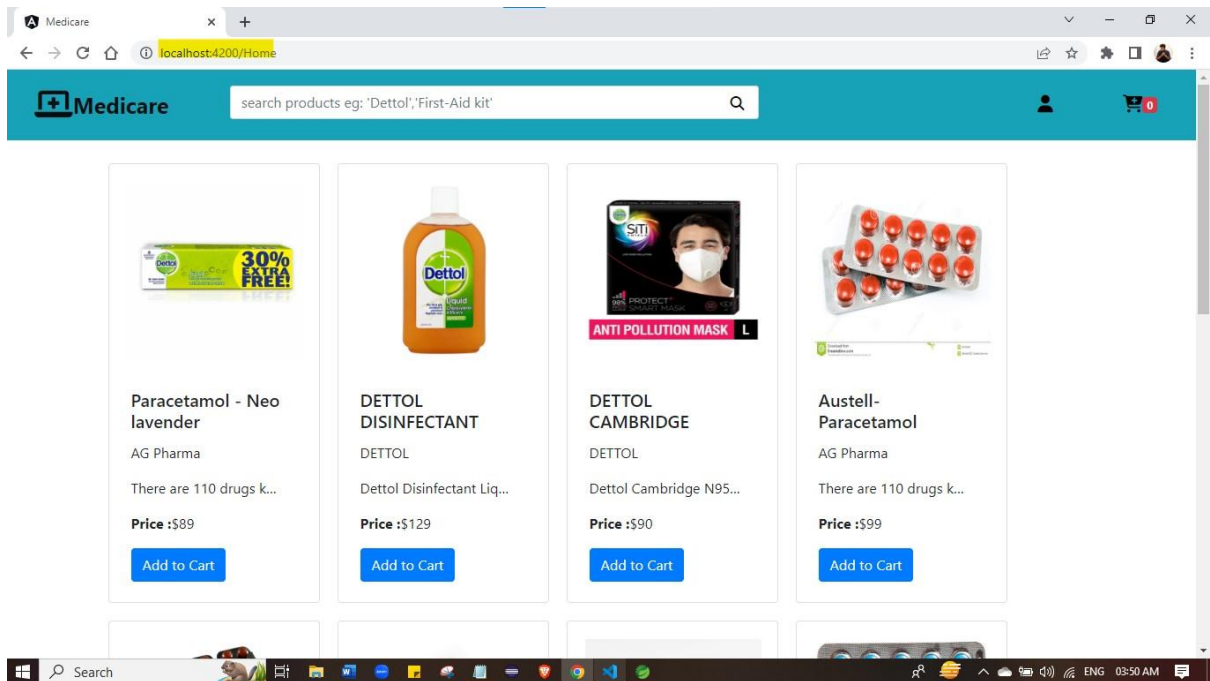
Medicare
localhost:4200/Home

Medicare
search products eg: 'Dettol','First-Aid kit'
0

Dettol
30% EXTRA FREE!

Dettol

SITI
PROTECT SMART MASK
ANTI POLLUTION MASK L

Paracetamol - Neo lavender
AG Pharma
There are 110 drugs k...
Price :$89
Add to Cart

DETTOL DISINFECTANT
DETTOL
Dettol Disinfectant Liq...
Price :$129
Add to Cart

DETTOL CAMBRIDGE
DETTOL
Dettol Cambridge N95...
Price :$90
Add to Cart

Austell-Paracetamol
AG Pharma
There are 110 drugs k...
Price :$99
Add to Cart

Search
ENG 03:50 AM